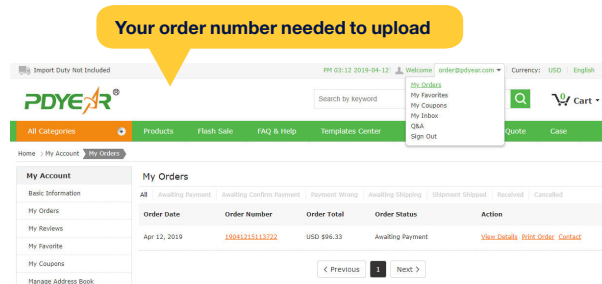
Your order number needed to upload

Import Duty Not Included

PM 03:12 2019-04-12 Welcome order@pdyear.com Currency: USD | English

PDYEAR®

Search by keyword

My Orders
My Favorites
My Coupons
My Inbox
Q&A
Sign Out

0 Cart

All Categories Products Flash Sale FAQ & Help Templates Center Quote Case

Home > My Account > My Orders

My Account
Basic Information
My Orders
My Reviews
My Favorite
My Coupons
Manage Address Book

My Orders

All | Awaiting Payment | Awaiting Confirm Payment | Payment Wrong | Awaiting Shipping | Shipment Shipped | Received | Cancelled

| Order Date | Order Number | Order Total | Order Status | Action |
|---|---|---|---|---|
| Apr 12, 2019 | 19041215113722 | USD $96.33 | Awaiting Payment | View Details Print Order Contact |

< Previous 1 Next >